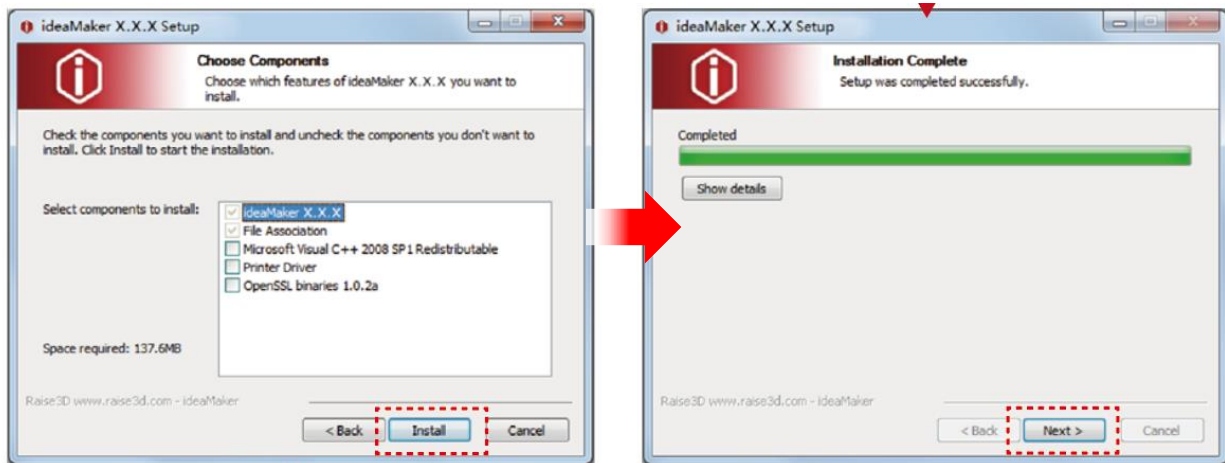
ideaMaker X.X.X Setup

Choose Components
Choose which features of ideaMaker X.X.X you want to install.

Check the components you want to install and uncheck the components you don't want to install. Click Install to start the installation.

Select components to install:

ideaMaker X.X.X
File Association
Microsoft Visual C++ 2008 SP1 Redistributable
Printer Driver
OpenSSL binaries 1.0.2a

Space required: 137.6MB

Raise3D www.raise3d.com - ideaMaker

< Back
Install
Cancel

ideaMaker X.X.X Setup

Installation Complete
Setup was completed successfully.

Completed

Show details

Raise3D www.raise3d.com - ideaMaker

< Back
Next >
Cancel